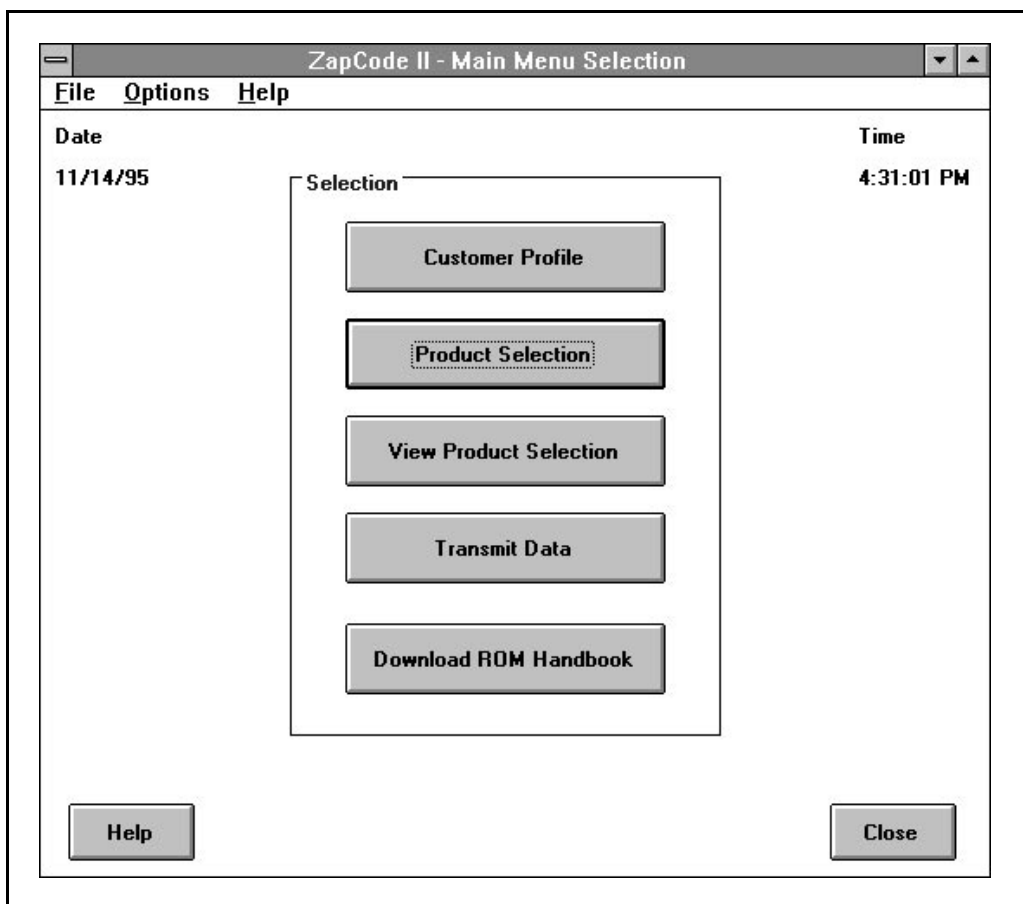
ZapCode II - Main Menu Selection

File Options Help

Date

11/14/95

Time

4:31:01 PM

Selection

Customer Profile

Product Selection

View Product Selection

Transmit Data

Download ROM Handbook

Help

Close